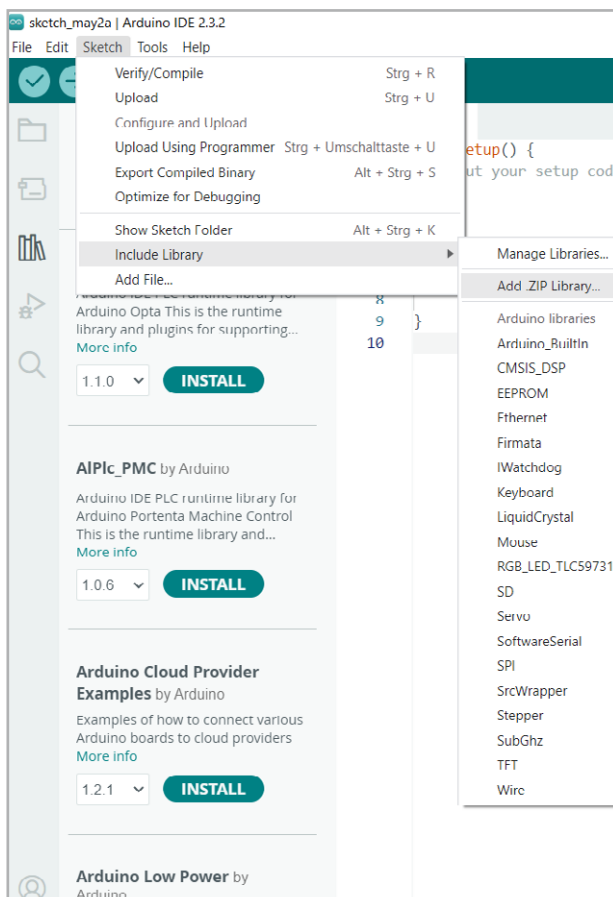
sketch_may2a | Arduino IDE 2.3.2

File Edit Sketch Tools Help

Verify/Compile Strg + R
Upload Strg + U
Configure and Upload
Upload Using Programmer Strg + Umschalttaste + U
Export Compiled Binary Alt + Strg + S
Optimize for Debugging
Show Sketch Folder Alt + Strg + K
Include Library
Add File...

etup() {
ut your setup cod

8
9 }
10

Manage Libraries...
Add .ZIP Library...
Arduino libraries
Arduino_BuiltIn
CMSIS_DSP
EEPROM
Ethernet
Firmata
IWatchdog
Keyboard
LiquidCrystal
Mouse
RGB_LED_TLC59731
SD
Servo
SoftwareSerial
SPI
SrcWrapper
Stepper
SubGhz
TFT
Wire

Arduino IDE PLC runtime library for Arduino Opta This is the runtime library and plugins for supporting...
More info
1.1.0 INSTALL

AlPlc_PMC by Arduino
Arduino IDE PLC runtime library for Arduino Portenta Machine Control This is the runtime library and...
More info
1.0.6 INSTALL

Arduino Cloud Provider Examples by Arduino
Examples of how to connect various Arduino boards to cloud providers
More info
1.2.1 INSTALL

Arduino Low Power by Arduino